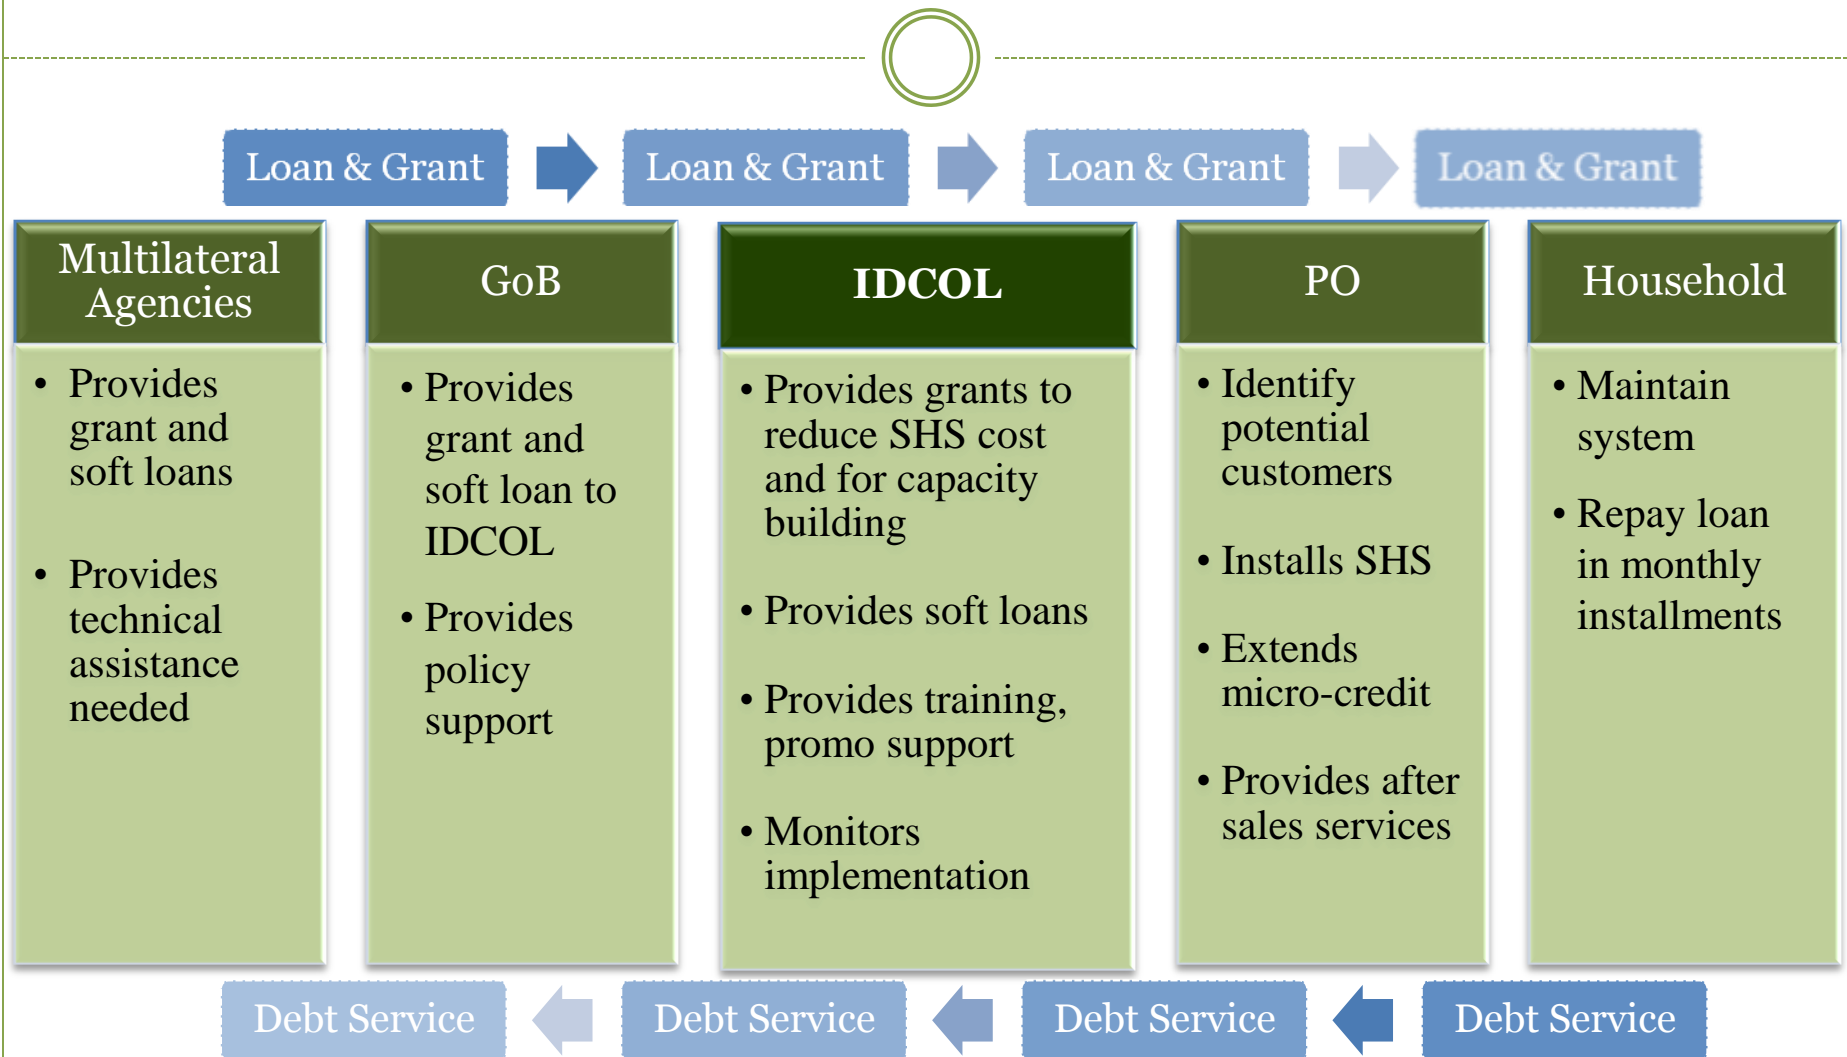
Loan & Grant
Loan & Grant
Loan & Grant
Loan & Grant

Multilateral Agencies

• Provides grant and soft loans

• Provides technical assistance needed

GoB

• Provides grant and soft loan to IDCOL

• Provides policy support

IDCOL

• Provides grants to reduce SHS cost and for capacity building

• Provides soft loans

• Provides training, promo support

• Monitors implementation

PO

• Identify potential customers

• Installs SHS

• Extends micro-credit

• Provides after sales services

Household

• Maintain system

• Repay loan in monthly installments

Debt Service
Debt Service
Debt Service
Debt Service